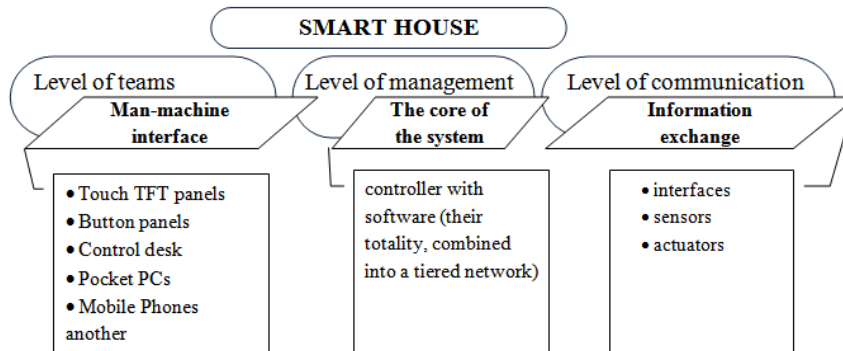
SMART HOUSE

Level of teams

Man-machine interface

• Touch TFT panels
• Button panels
• Control desk
• Pocket PCs
• Mobile Phones another

Level of management

The core of the system

controller with software (their totality, combined into a tiered network)

Level of communication

Information exchange

• interfaces
• sensors
• actuators